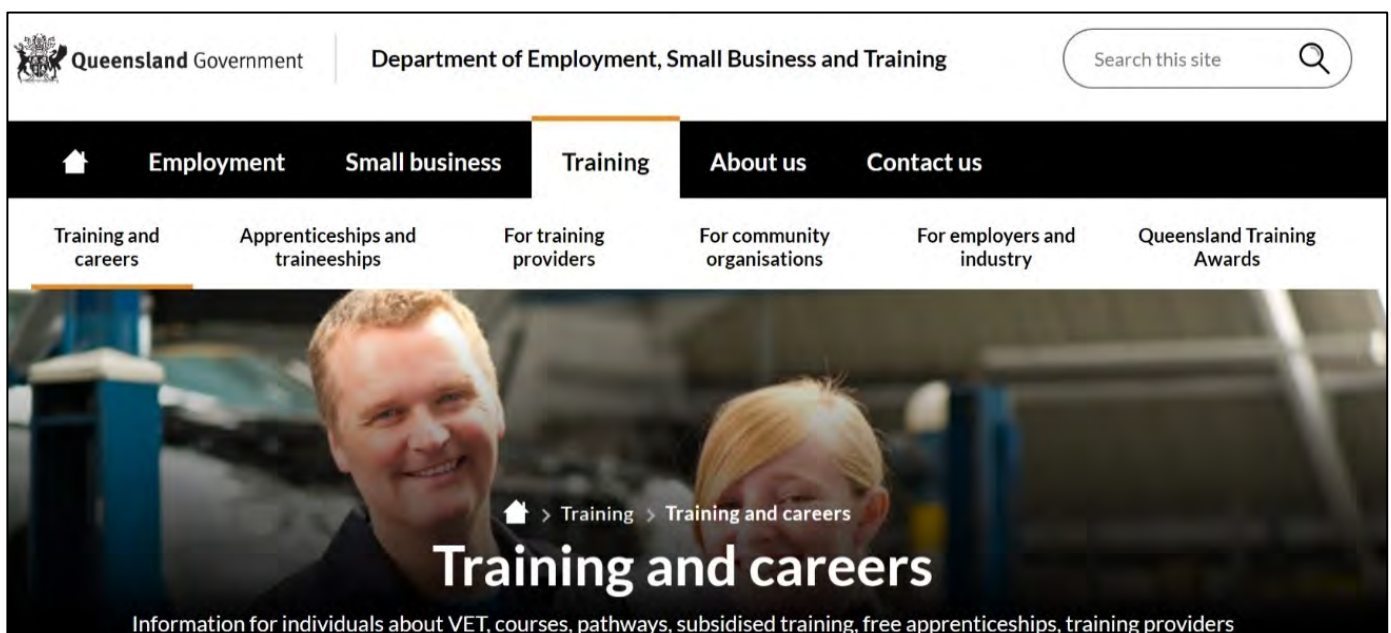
Queensland Government

Department of Employment, Small Business and Training

Search this site

Employment Small business Training About us Contact us

Training and careers

Apprenticeships and traineeships

For training providers

For community organisations

For employers and industry

Queensland Training Awards

> Training > Training and careers

Training and careers

Information for individuals about VET, courses, pathways, subsidised training, free apprenticeships, training providers